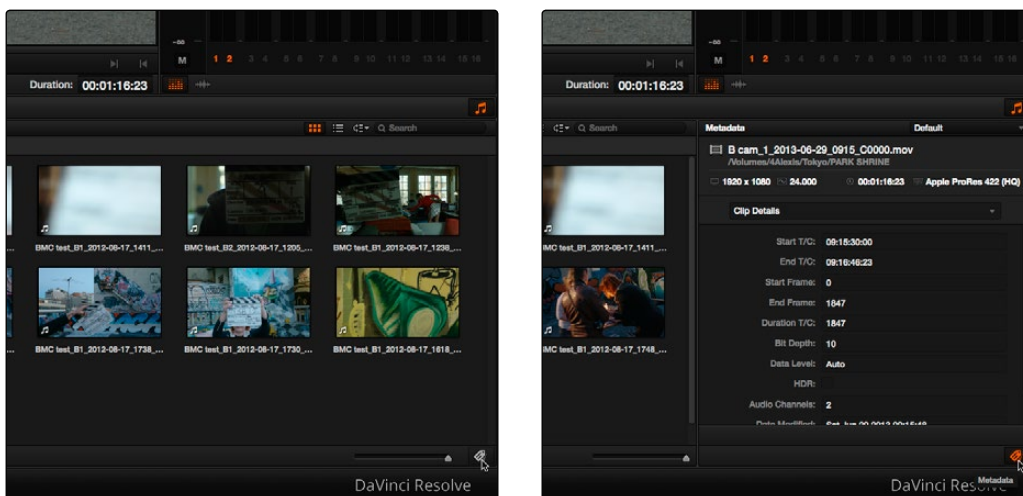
-∞
M
1 2 3 4 5 6 7 8 9 10 11 12 13 14 15 16
Duration: 00:01:16:23
Q Search
BMC test_B1_2012-08-17_1411_...
BMC test_B2_2012-08-17_1205_...
BMC test_B1_2012-08-17_1238_...
BMC test_B1_2012-08-17_1738_...
BMC test_B1_2012-08-17_1730_...
BMC test_B1_2012-08-17_1618_...
DaVinci Resolve

-∞
M
1 2 3 4 5 6 7 8 9 10 11 12 13 14 15 16
Duration: 00:01:16:23
Q Search
Metadata
Default
B cam_1_2013-06-29_0915_C0000.mov
/Volumes/4Alexis/Tokyo/PARK SHRINE
1920 x 1080 24.000 00:01:16:23 Apple ProRes 422 (HQ)
Clip Details
Start T/C: 09:15:30:00
End T/C: 09:16:46:23
Start Frame: 0
End Frame: 1847
Duration T/C: 1847
Bit Depth: 10
Data Level: Auto
HDR:
Audio Channels: 2
Date Modified: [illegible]
MC test_B1_2012-08-17_1411_...
MC test_B1_2012-08-17_1748_...
DaVinci Resolve
Metadata